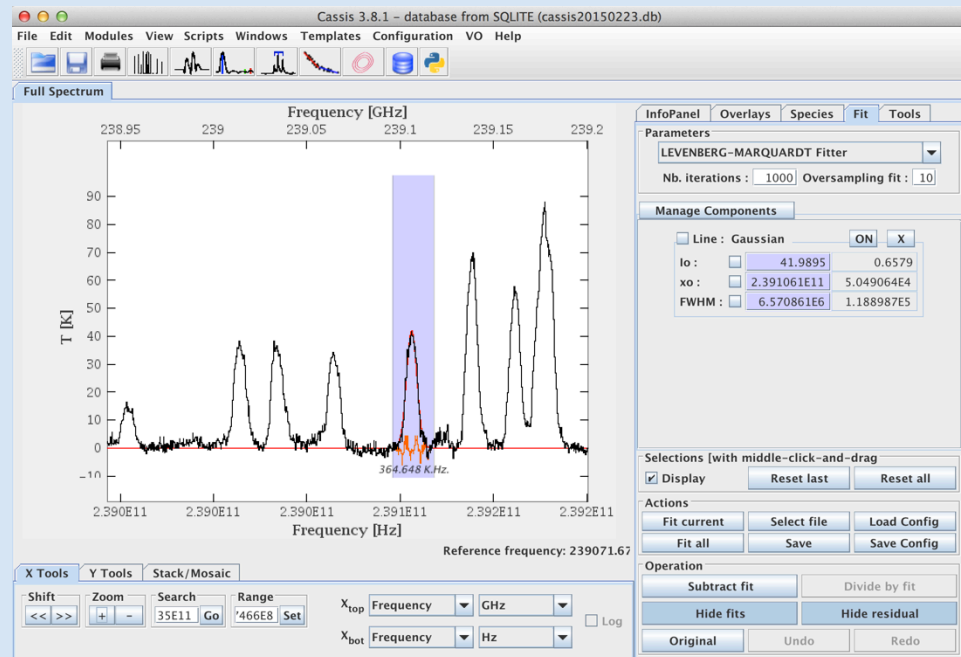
Cassis 3.8.1 - database from SQLITE (cassis20150223.db)

File Edit Modules View Scripts Windows Templates Configuration VO Help

Full Spectrum

Frequency [GHz]

238.95 239 239.05 239.1 239.15 239.2

T [K]

90 80 70 60 50 40 30 20 10 0 −10

364.648 K.Hz.

2.390E11 2.390E11 2.390E11 2.391E11 2.392E11 2.392E11 2.392E11

Frequency [Hz]

Reference frequency: 239071.67

X Tools | Y Tools | Stack/Mosaic

Shift
<< >>

Zoom
+ -

Search
35E11 Go

Range
'466E8 Set

$X_{top}$ Frequency GHz

$X_{bot}$ Frequency Hz

Log

InfoPanel | Overlays | Species | Fit | Tools

Parameters

LEVENBERG-MARQUARDT Fitter

Nb. iterations : 1000 Oversampling fit : 10

Manage Components

Line : Gaussian ON X

Io : 41.9895 0.6579

xo : 2.391061E11 5.049064E4

FWHM : 6.570861E6 1.188987E5

Selections [with middle-click-and-drag

Display Reset last Reset all

Actions

Fit current Select file Load Config

Fit all Save Save Config

Operation

Subtract fit Divide by fit

Hide fits Hide residual

Original Undo Redo